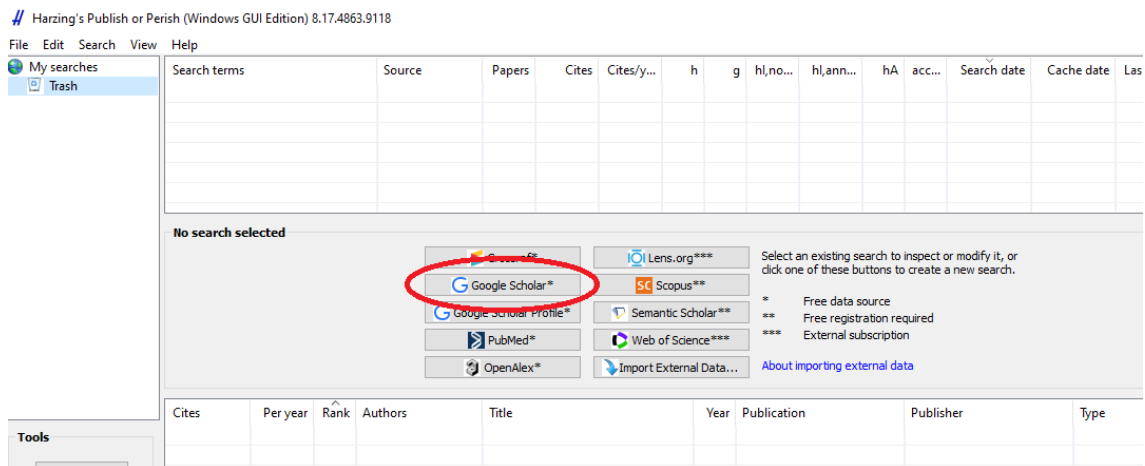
Harzing's Publish or Perish (Windows GUI Edition) 8.17.4863.9118

File Edit Search View Help

My searches
Trash

| Search terms | Source | Papers | Cites | Cites/y... | h | g | hI,no... | hI,ann... | hA | acc... | Search date | Cache date | Las |
|---|---|---|---|---|---|---|---|---|---|---|---|---|---|

No search selected

Crossref*
Lens.org***
Google Scholar*
Scopus**
Google Scholar Profile*
Semantic Scholar**
PubMed*
Web of Science***
OpenAlex*
Import External Data...

Select an existing search to inspect or modify it, or click one of these buttons to create a new search.

* Free data source
** Free registration required
*** External subscription

About importing external data

| Cites | Per year | Rank | Authors | Title | Year | Publication | Publisher | Type |
|---|---|---|---|---|---|---|---|---|

Tools